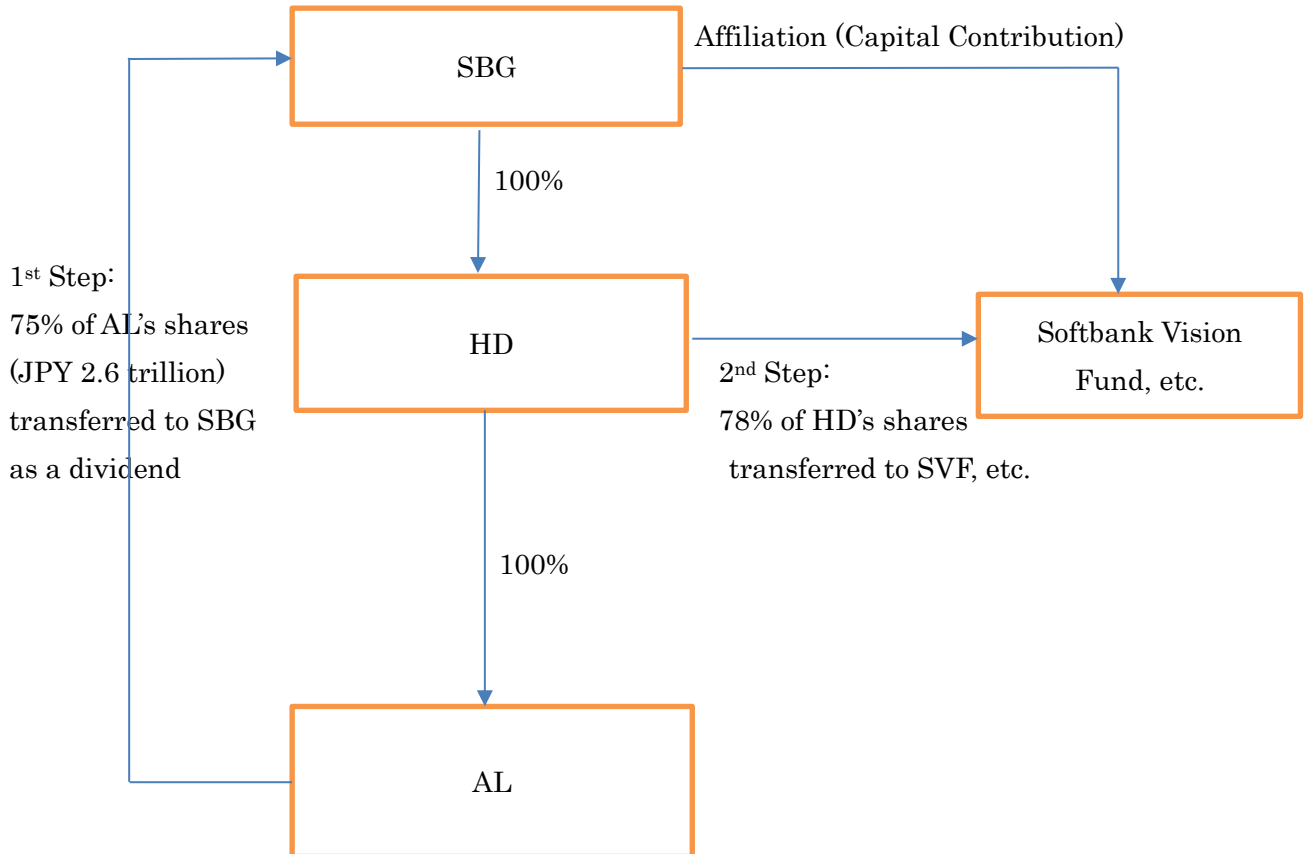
SBG

Affiliation (Capital Contribution)

100%

1$^{st}$ Step:
75% of AL's shares
(JPY 2.6 trillion)
transferred to SBG
as a dividend

HD

Softbank Vision Fund, etc.

2$^{nd}$ Step:
78% of HD's shares
transferred to SVF, etc.

100%

AL